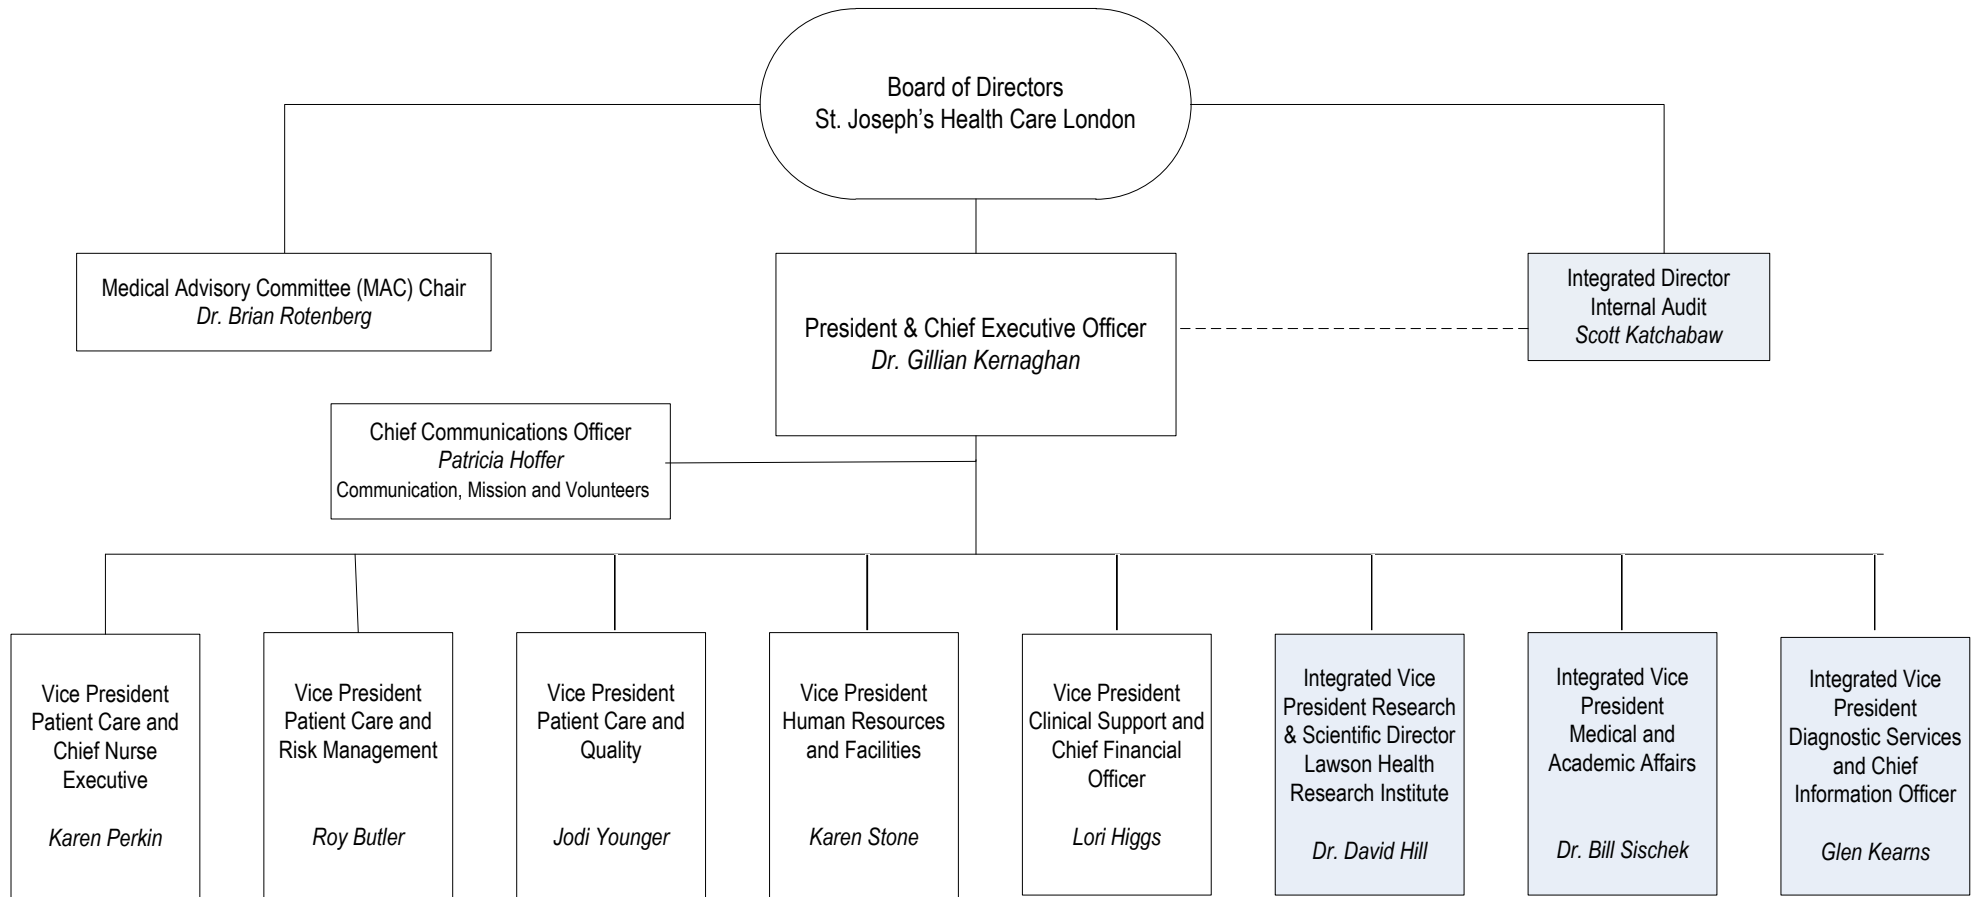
Board of Directors
St. Joseph's Health Care London

Medical Advisory Committee (MAC) Chair
*Dr. Brian Rotenberg*

President & Chief Executive Officer
*Dr. Gillian Kernaghan*

Integrated Director
Internal Audit
*Scott Katchabaw*

Chief Communications Officer
*Patricia Hoffer*
Communication, Mission and Volunteers

Vice President
Patient Care and
Chief Nurse
Executive

*Karen Perkin*

Vice President
Patient Care and
Risk Management

*Roy Butler*

Vice President
Patient Care and
Quality

*Jodi Younger*

Vice President
Human Resources
and Facilities

*Karen Stone*

Vice President
Clinical Support and
Chief Financial
Officer

*Lori Higgs*

Integrated Vice
President Research
& Scientific Director
Lawson Health
Research Institute

*Dr. David Hill*

Integrated Vice
President
Medical and
Academic Affairs

*Dr. Bill Sischek*

Integrated Vice
President
Diagnostic Services
and Chief
Information Officer

*Glen Kearns*